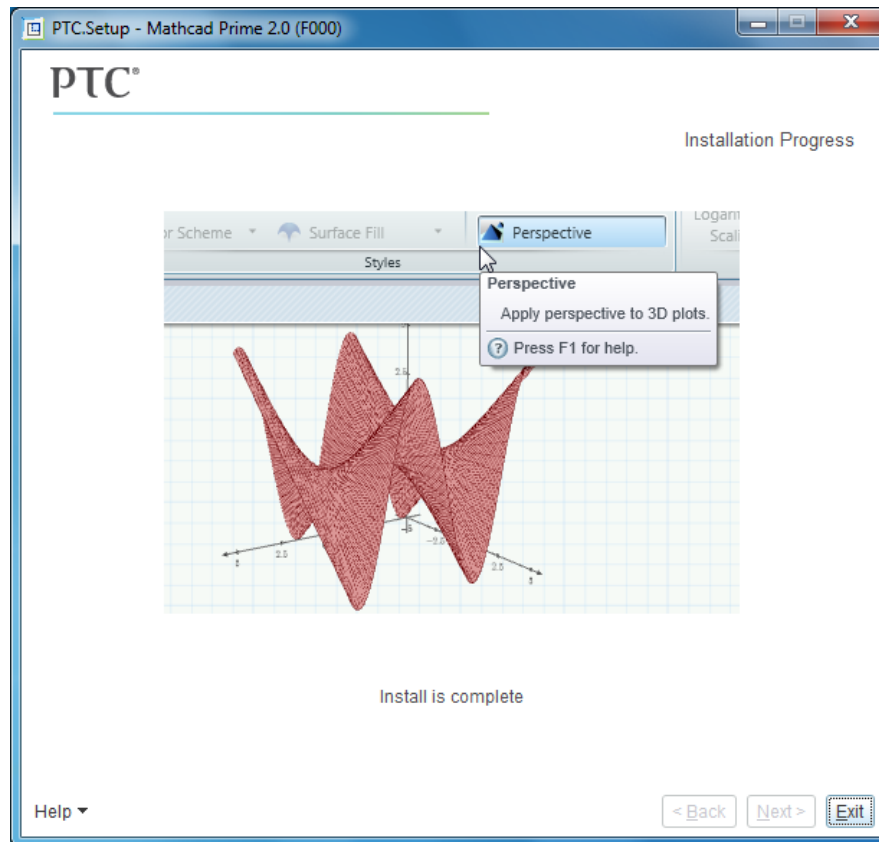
PTC.Setup - Mathcad Prime 2.0 (F000)

PTC®

Installation Progress

r Scheme Surface Fill Perspective Logar Scal

Styles

Perspective

Apply perspective to 3D plots.

Press F1 for help.

2.5

5

2.5

-2.5

2.5

5

Install is complete

Help

< Back Next > Exit